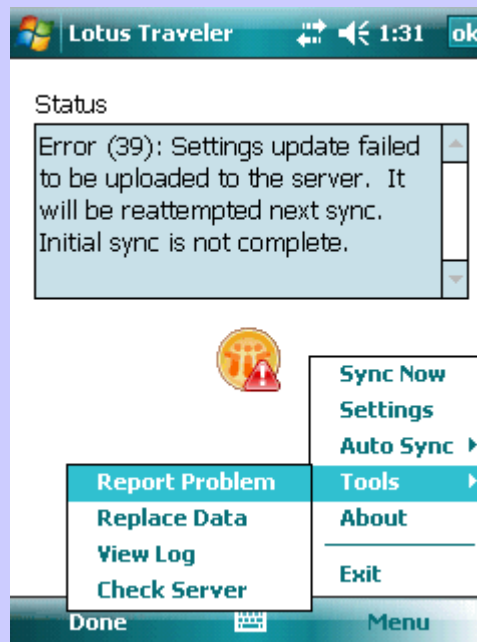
Lotus Traveler 1:31 ok

Status

Error (39): Settings update failed to be uploaded to the server. It will be reattempted next sync. Initial sync is not complete.

Sync Now
Settings
Auto Sync
Tools
About
Exit

Report Problem
Replace Data
View Log
Check Server

Done
Menu